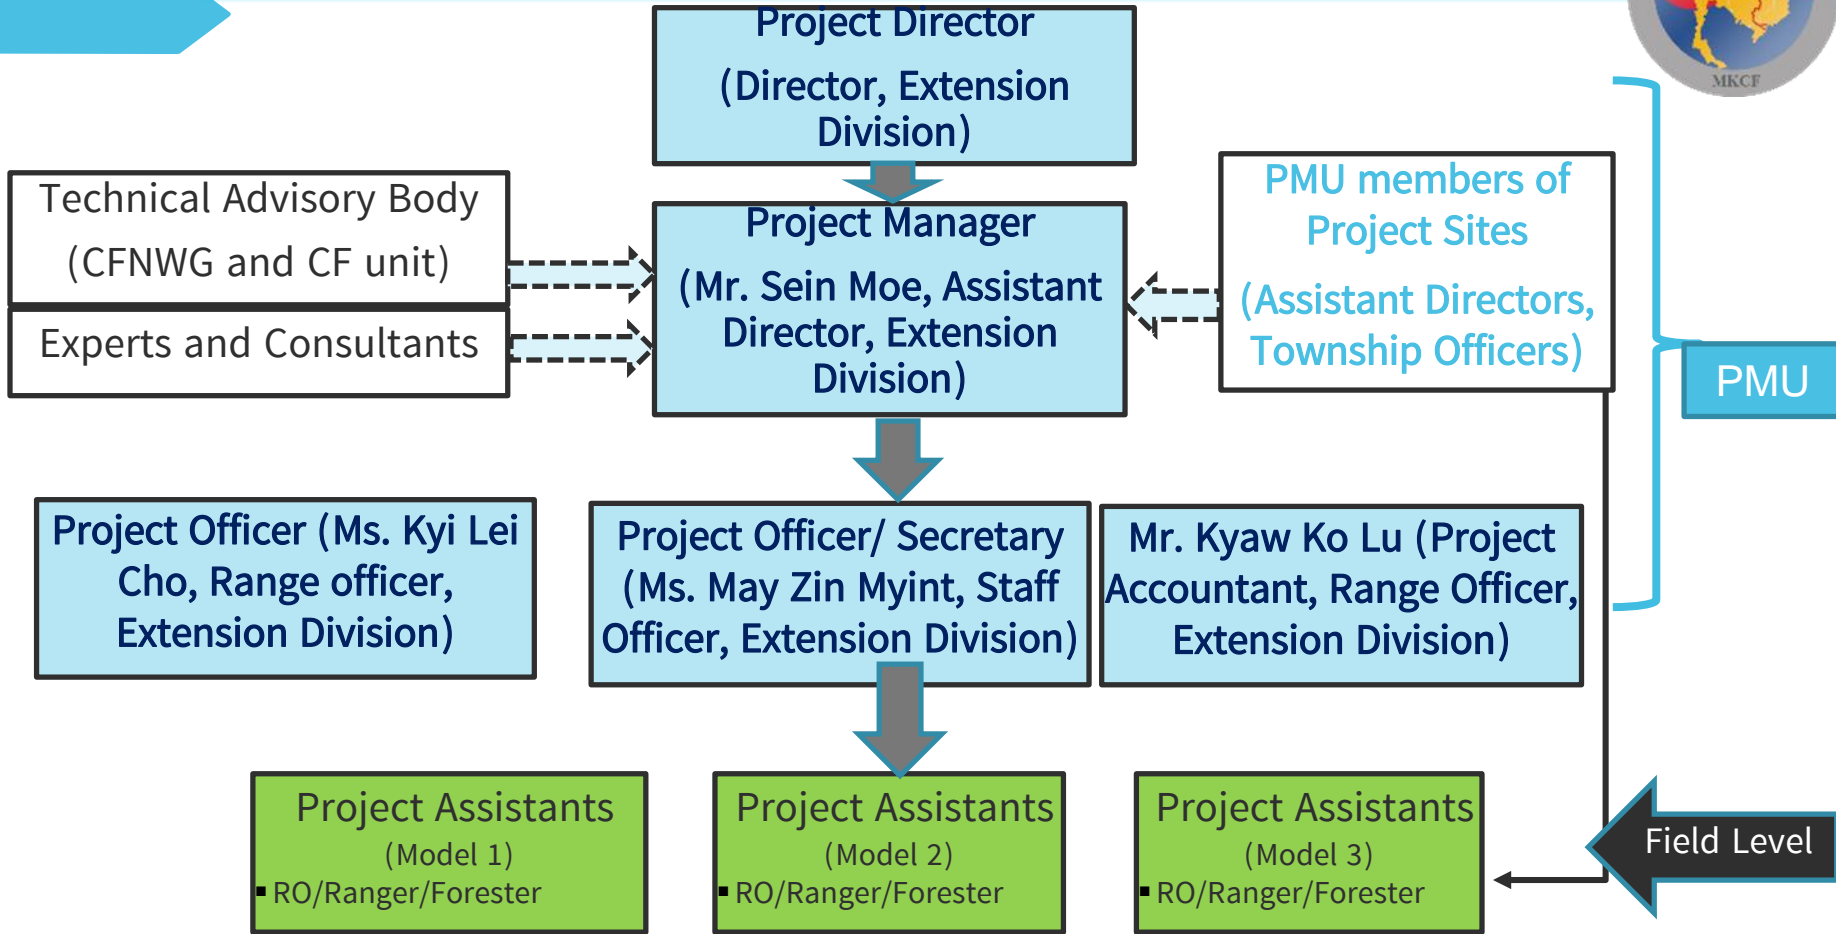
MKCF

Project Director
(Director, Extension Division)

Technical Advisory Body
(CFNWG and CF unit)

Experts and Consultants

Project Manager
(Mr. Sein Moe, Assistant Director, Extension Division)

PMU members of Project Sites
(Assistant Directors, Township Officers)

PMU

Project Officer (Ms. Kyi Lei Cho, Range officer, Extension Division)

Project Officer/ Secretary (Ms. May Zin Myint, Staff Officer, Extension Division)

Mr. Kyaw Ko Lu (Project Accountant, Range Officer, Extension Division)

Project Assistants
(Model 1)
▪ RO/Ranger/Forester

Project Assistants
(Model 2)
▪ RO/Ranger/Forester

Project Assistants
(Model 3)
▪ RO/Ranger/Forester

Field Level